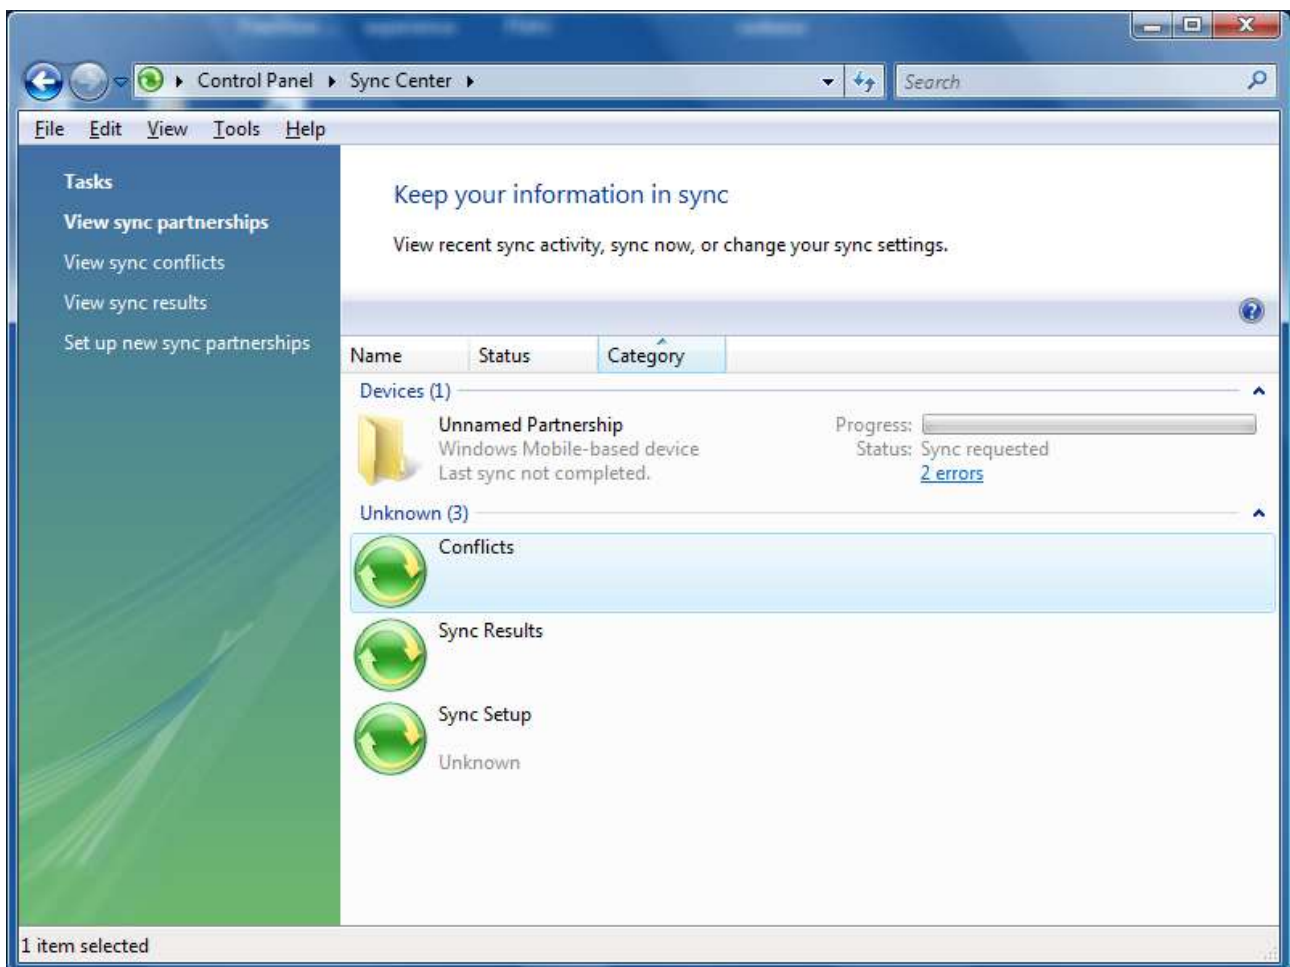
Control Panel ▸ Sync Center ▸

Search

File Edit View Tools Help

Tasks

View sync partnerships

View sync conflicts

View sync results

Set up new sync partnerships

Keep your information in sync

View recent sync activity, sync now, or change your sync settings.

| Name | Status | Category |
|---|---|---|

Devices (1)

Unnamed Partnership
Windows Mobile-based device
Last sync not completed.

Progress:
Status: Sync requested
2 errors

Unknown (3)

Conflicts

Sync Results

Sync Setup
Unknown

1 item selected